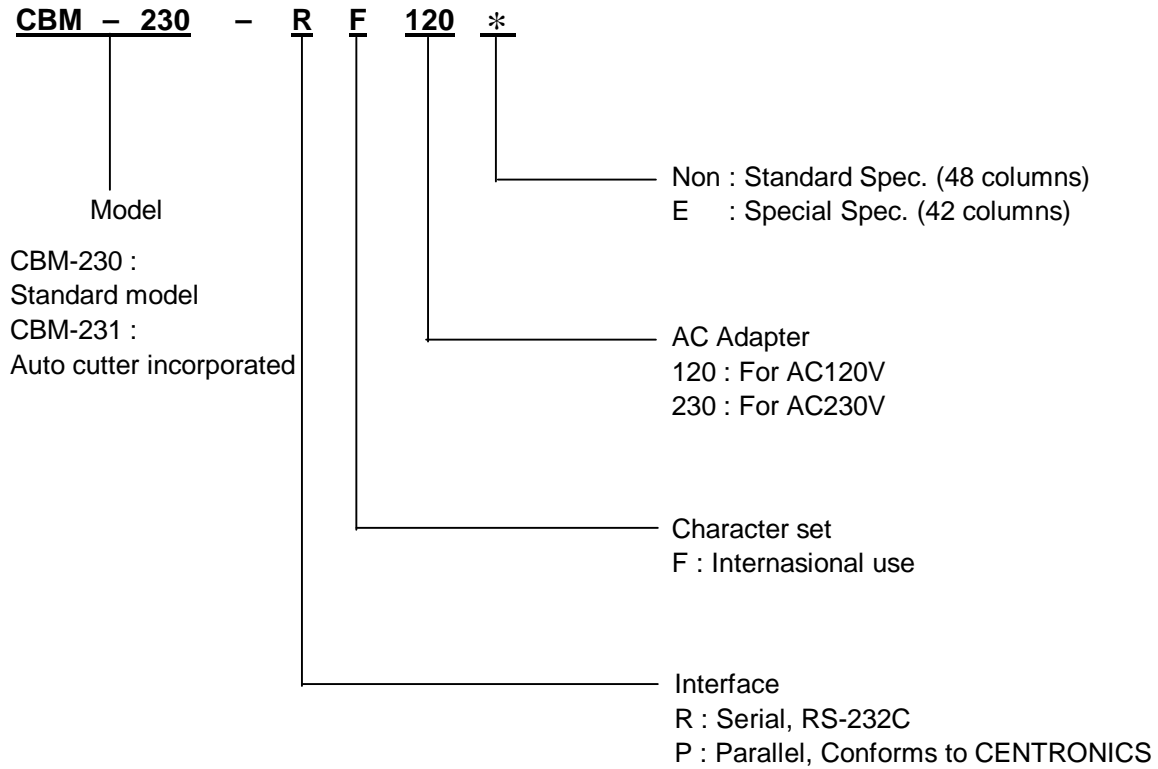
CBM – 230 – R F 120 ∗

Non : Standard Spec. (48 columns)
E : Special Spec. (42 columns)

Model

CBM-230 :
Standard model
CBM-231 :
Auto cutter incorporated

AC Adapter
120 : For AC120V
230 : For AC230V

Character set
F : Internasional use

Interface
R : Serial, RS-232C
P : Parallel, Conforms to CENTRONICS